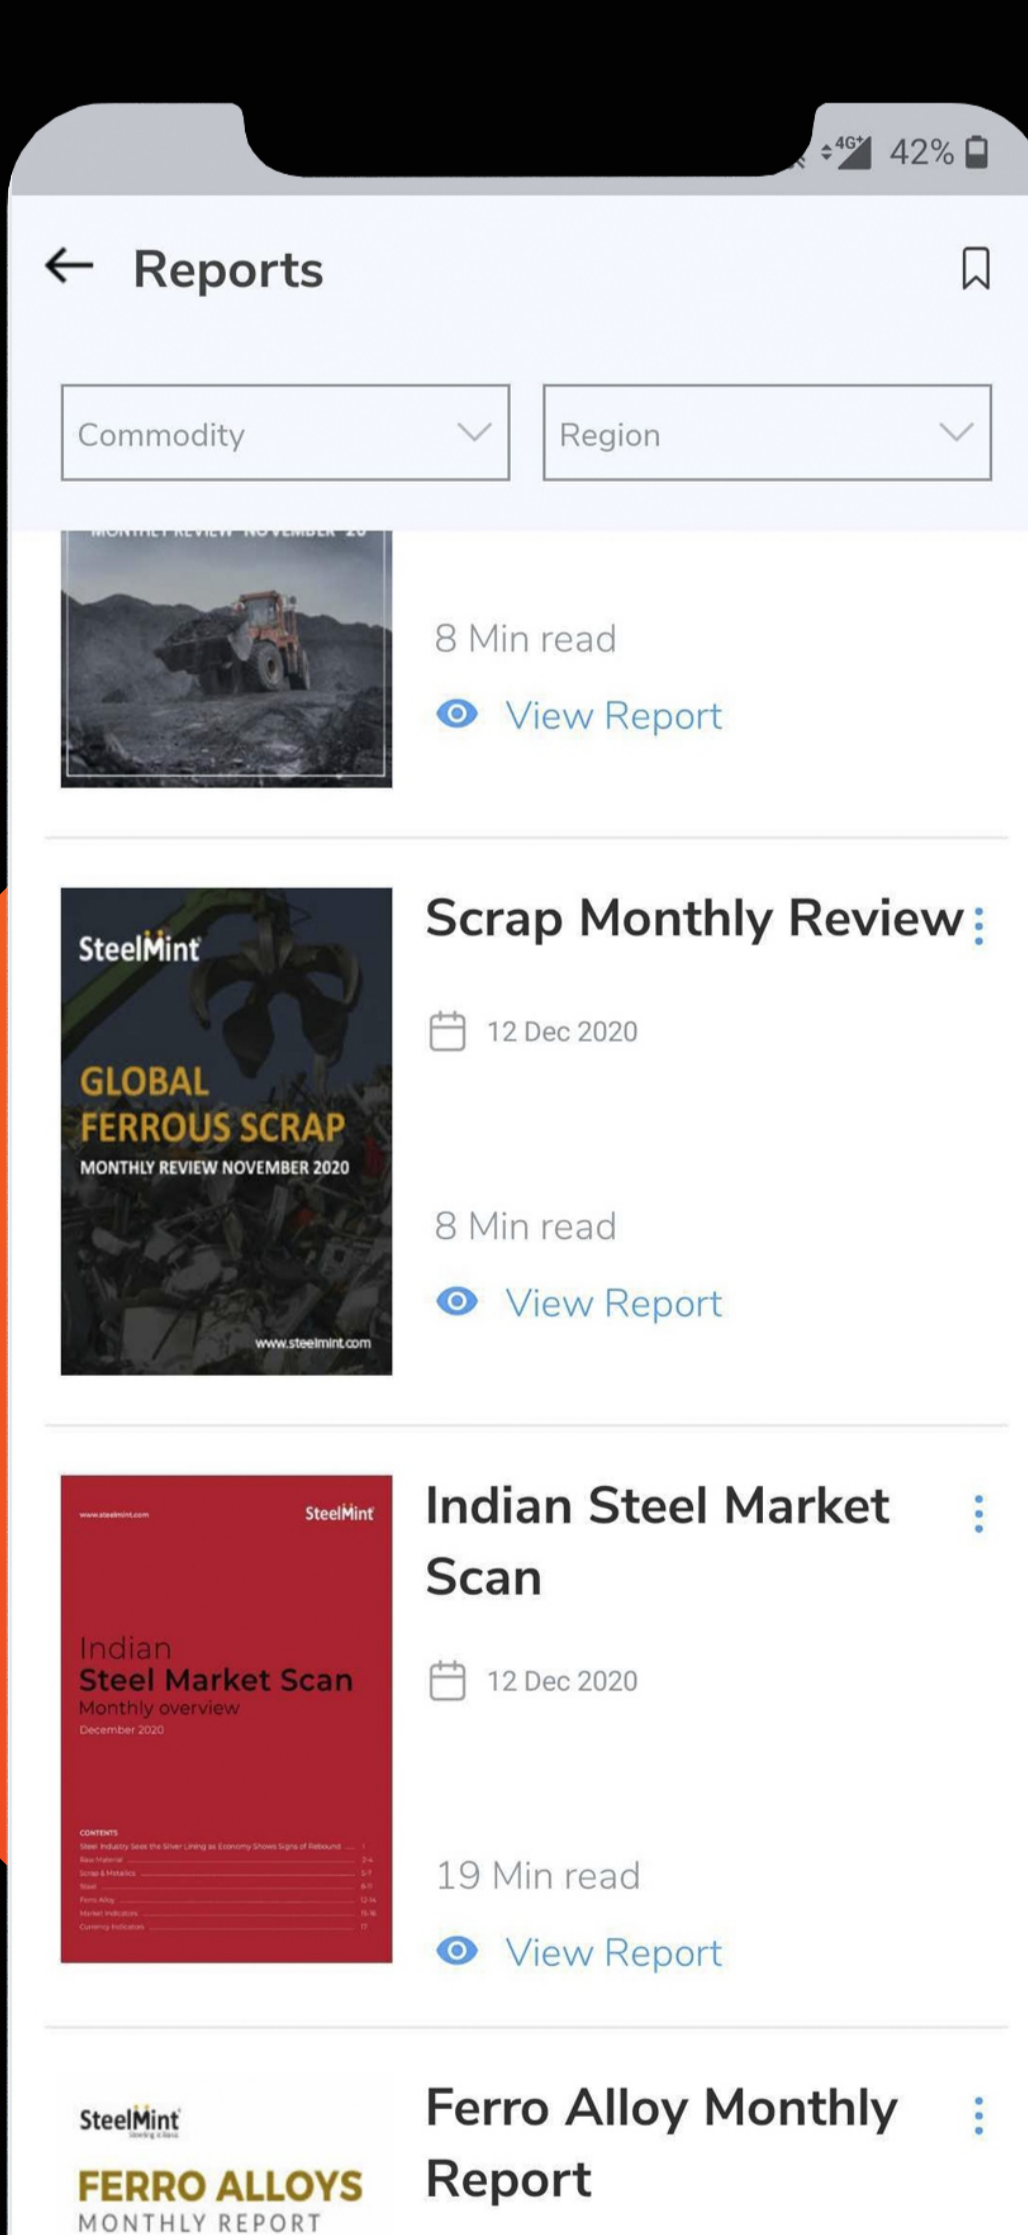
4G 42%

Reports

Commodity

Region

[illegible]

8 Min read

View Report

SteelMint

GLOBAL FERROUS SCRAP

MONTHLY REVIEW NOVEMBER 2020

www.steelmint.com

Scrap Monthly Review

12 Dec 2020

8 Min read

View Report

www.steelmint.com

SteelMint

Indian Steel Market Scan

Monthly overview

December 2020

CONTENTS

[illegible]

Indian Steel Market Scan

12 Dec 2020

19 Min read

View Report

SteelMint

FERRO ALLOYS

MONTHLY REPORT

Ferro Alloy Monthly Report